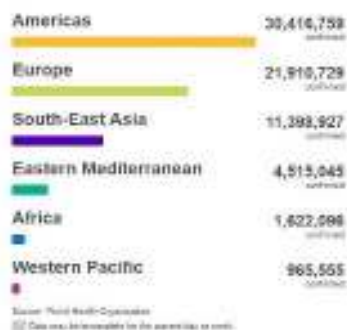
Americas

30,416,758
confirmed

Europe

21,910,729
confirmed

South-East Asia

11,398,927
confirmed

Eastern Mediterranean

4,515,045
confirmed

Africa

1,622,096
confirmed

Western Pacific

965,555
confirmed

Source: World Health Organization
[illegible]